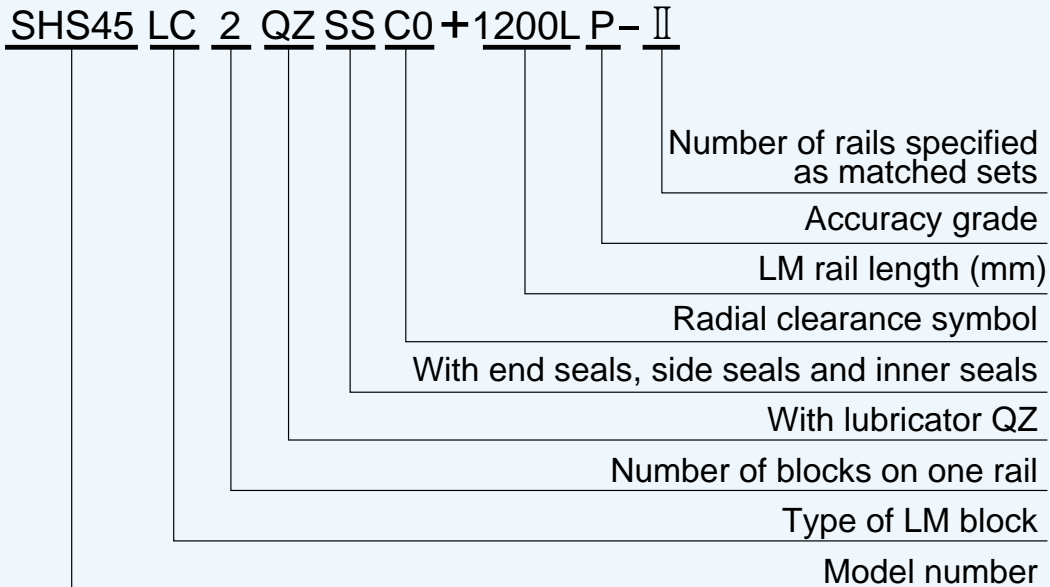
SHS45 LC 2 QZ SS C0 + 1200L P – Ⅱ

Number of rails specified as matched sets

Accuracy grade

LM rail length (mm)

Radial clearance symbol

With end seals, side seals and inner seals

With lubricator QZ

Number of blocks on one rail

Type of LM block

Model number